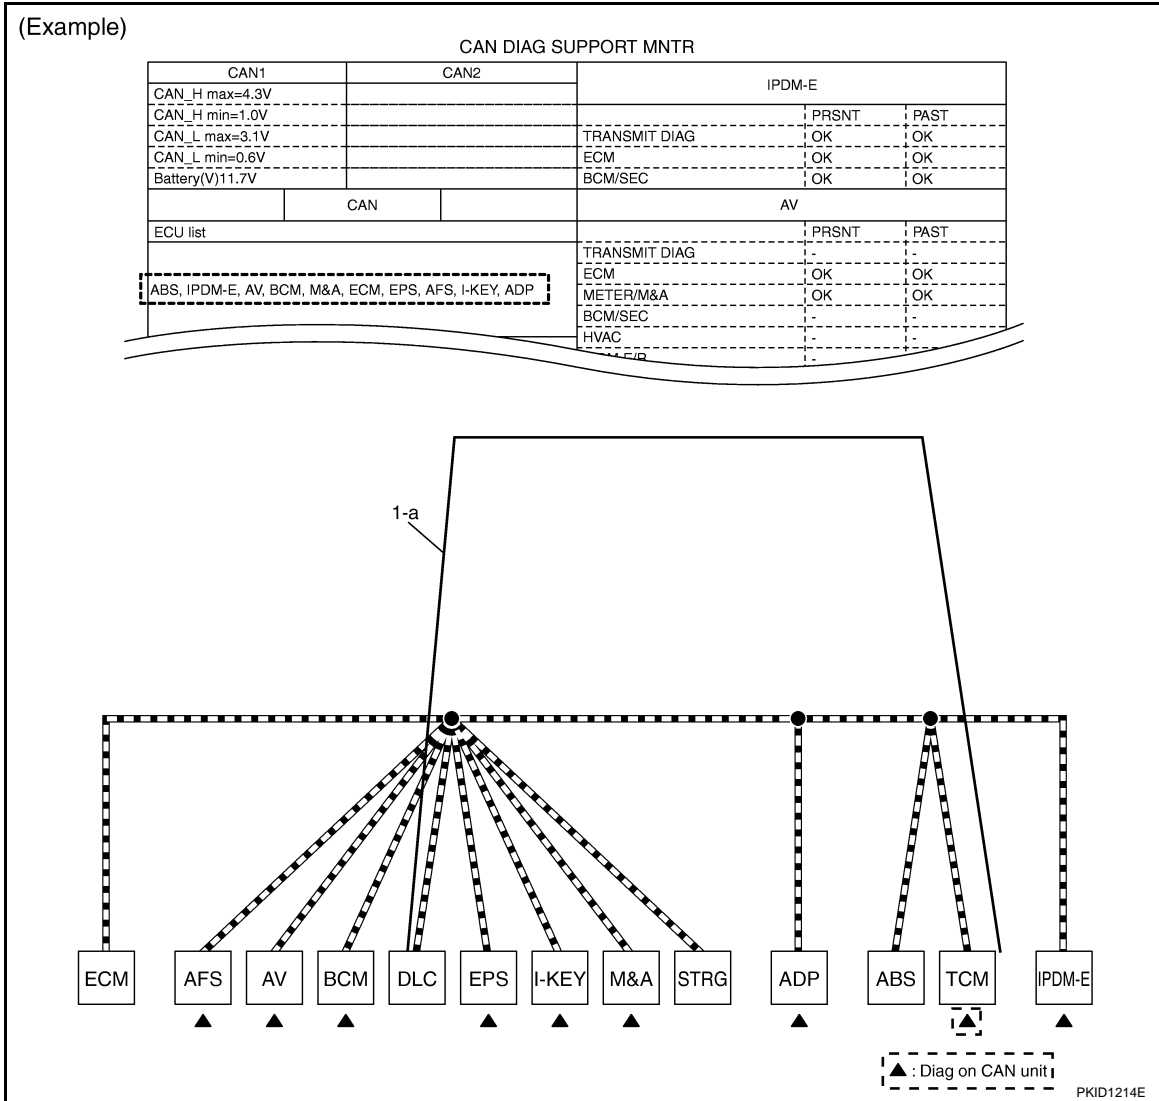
(Example)

CAN DIAG SUPPORT MNTR

| CAN1 | CAN2 |
|---|---|
| CAN_H max=4.3V | |
| CAN_H min=1.0V | |
| CAN_L max=3.1V | |
| CAN_L min=0.6V | |
| Battery(V)11.7V | |

| CAN | |
|---|---|
| ECU list | |
| ABS, IPDM-E, AV, BCM, M&A, ECM, EPS, AFS, I-KEY, ADP | |

IPDM-E

| | PRSNT | PAST |
|---|---|---|
| TRANSMIT DIAG | OK | OK |
| ECM | OK | OK |
| BCM/SEC | OK | OK |

AV

| | PRSNT | PAST |
|---|---|---|
| TRANSMIT DIAG | - | - |
| ECM | OK | OK |
| METER/M&A | OK | OK |
| BCM/SEC | - | - |
| HVAC | - | - |
| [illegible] | - | |

1-a

ECM AFS AV BCM DLC EPS I-KEY M&A STRG ADP ABS TCM IPDM-E

▲ : Diag on CAN unit

PKID1214E